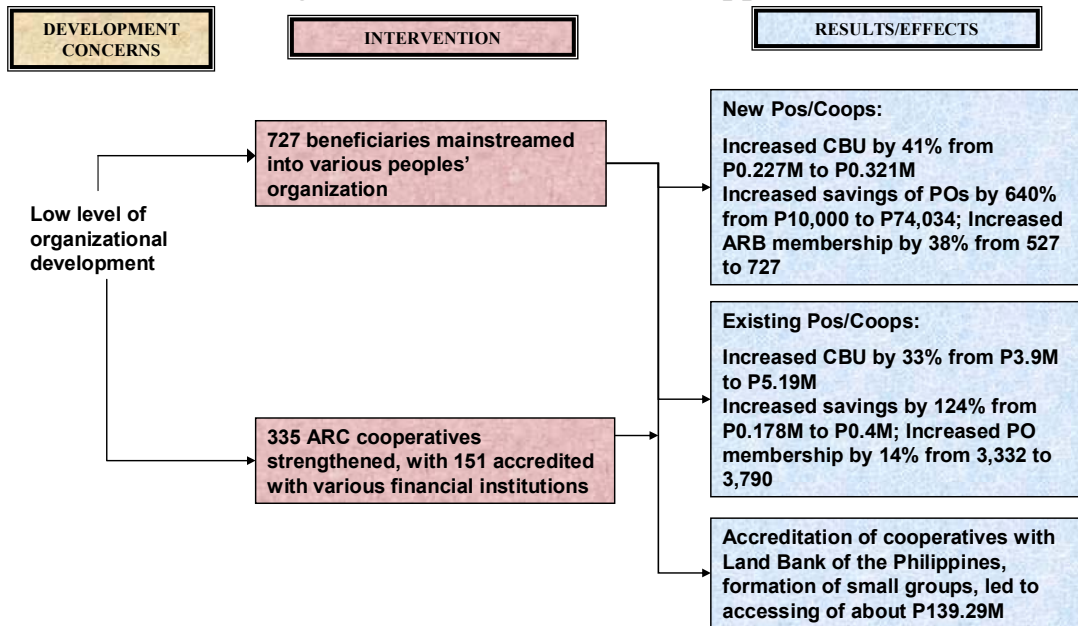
DEVELOPMENT CONCERNS

INTERVENTION

RESULTS/EFFECTS

Low level of organizational development

727 beneficiaries mainstreamed into various peoples' organization

335 ARC cooperatives strengthened, with 151 accredited with various financial institutions

New Pos/Coops:

Increased CBU by 41% from P0.227M to P0.321M
Increased savings of POs by 640% from P10,000 to P74,034; Increased ARB membership by 38% from 527 to 727

Existing Pos/Coops:

Increased CBU by 33% from P3.9M to P5.19M
Increased savings by 124% from P0.178M to P0.4M; Increased PO membership by 14% from 3,332 to 3,790

Accreditation of cooperatives with Land Bank of the Philippines, formation of small groups, led to accessing of about P139.29M